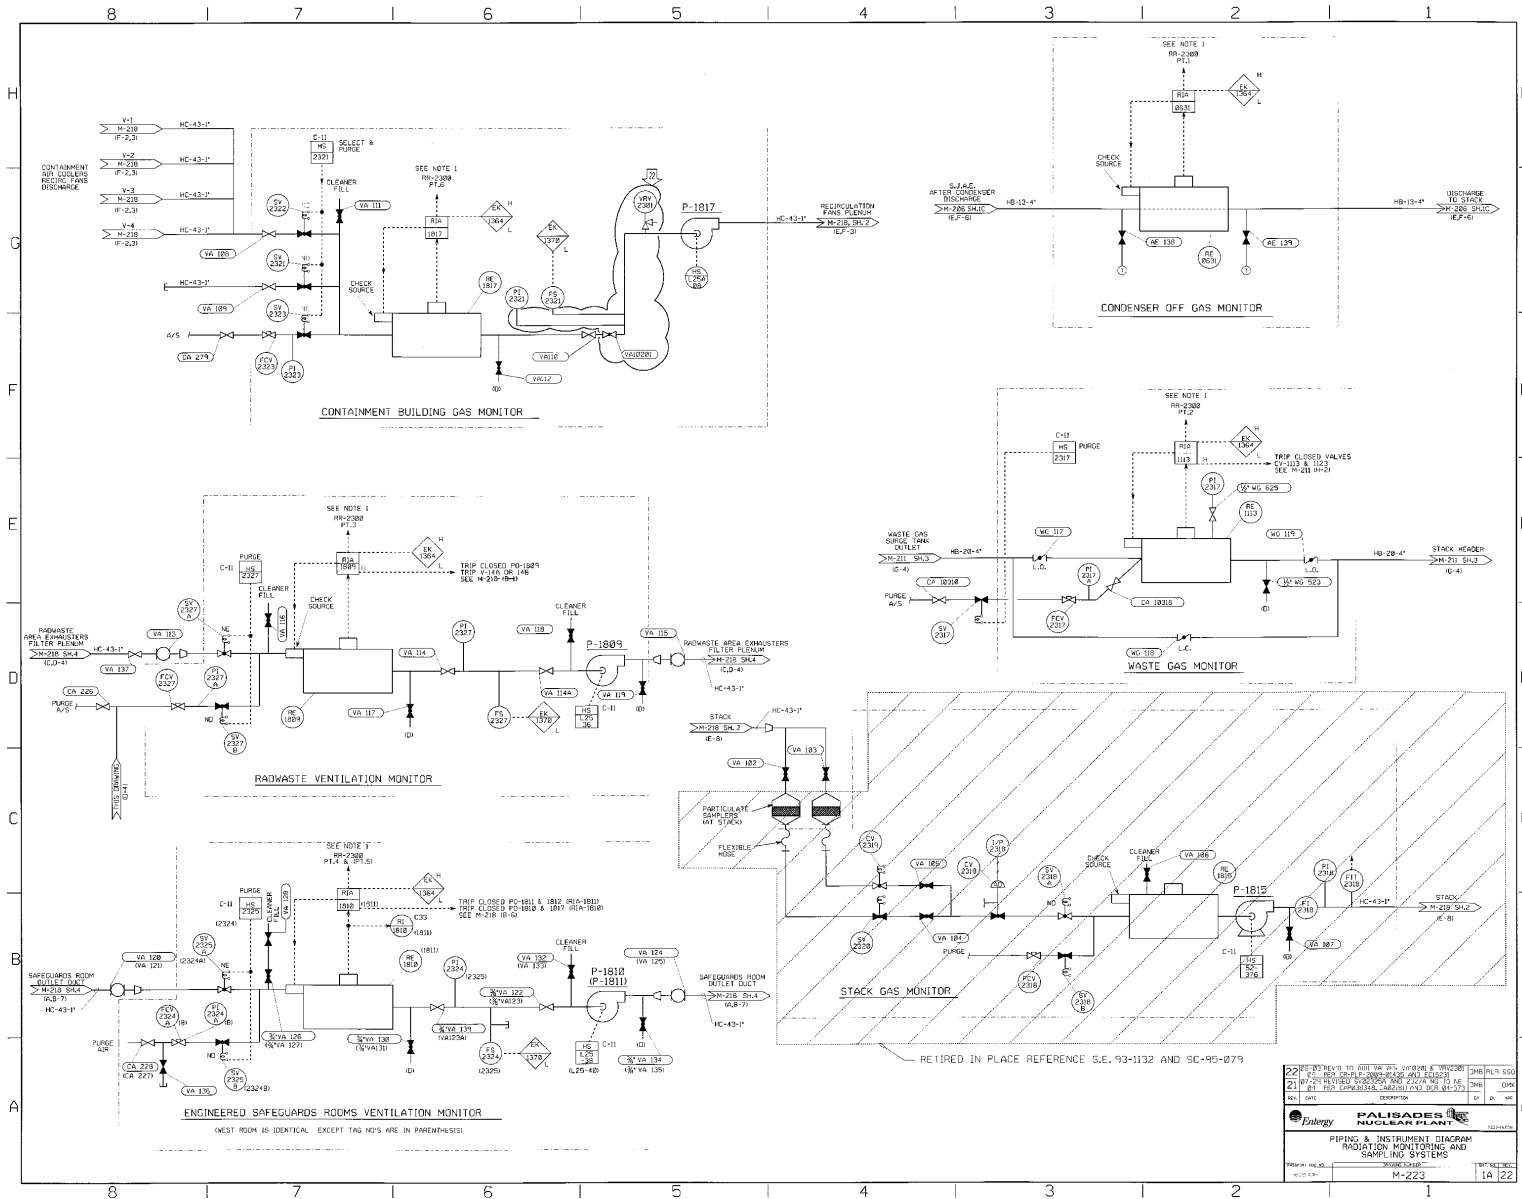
8 7 6 5 4 3 2 1

H G F E D C B A

V-1
M-218
(F-2,3)

V-2
M-218
(F-2,3)

V-3
M-218
(F-2,3)

V-4
M-218
(F-2,3)

CONTAINMENT AIR COOLERS RECIRC FANS DISCHARGE

HC-43-1"
HC-43-1"
HC-43-1"
HC-43-1"
HC-43-1"

C-11
HS
2321
SELECT & PURGE

CLEANER FILL

VA 111

SV 2322
SV 2321
SV 2323

VA 108
VA 109

A/S
CA 279

FCV 2323
PI 2323

SEE NOTE 1
RR-2300
PT.6

RIA
1817

EK
1364
H
L

EK
1370
L

CHECK SOURCE

RE 1817

PI 2321

FS 2321

VRV 2301

P-1817

RECIRCULATION FANS PLENUM
M-218, SH.2
(E,F-3)

HC-43-1"

HS
L25A
88

VA110
VA1020I
VA112
(D)

CONTAINMENT BUILDING GAS MONITOR

SEE NOTE 1
RR-2300
PT.1

RIA
0631

EK
1364
H
L

S.J.A.E. AFTER CONDENSER DISCHARGE
M-206 SH.1C
(E,F-6)

HB-13-4"

CHECK SOURCE

AE 138
RE 0631
AE 139

HB-13-4"

DISCHARGE TO STACK
M-206 SH.1C
(E,F-6)

CONDENSER OFF GAS MONITOR

SEE NOTE 1
RR-2300
PT.2

C-11
HS
2317
PURGE

RIA
1113

EK
1364
H
L

TRIP CLOSED VALVES
CV-1113 & 1123
SEE M-211 (H-2)

PI 2317
½" WG 625
RE 1113

WASTE GAS SURGE TANK OUTLET
M-211 SH.3
(C-4)

HB-20-4"
WG 117
L.O.

WG 119
L.O.

HB-20-4"
STACK HEADER
M-211 SH.3
(G-4)

CA 10310
PURGE A/S

PI 2317 A
CA 10318

½" WG 523
(D)

FCV 2317
SV 2317

WG 118
L.C.

WASTE GAS MONITOR

SEE NOTE 1
RR-2300
PT.3

RIA
1809

EK
1364
H
L

TRIP CLOSED PO-1809
TRIP V-14A OR 14B
SEE M-218 (B-4)

PURGE
C-11
HS
2327

CLEANER FILL
VA 116

CHECK SOURCE

RADWASTE AREA EXHAUSTERS FILTER PLENUM
M-218 SH.4
(C,D-4)

HC-43-1"
VA 113
VA 137

SV 2327 A
NE

PI 2327 A
FCV 2327

CA 226
PURGE A/S

NO
SV 2327 B

THIS DRAWING
(D-4)

VA 114
PI 2327
VA 118

CLEANER FILL

P-1809

VA 115

RADWASTE AREA EXHAUSTERS FILTER PLENUM
M-218 SH.4
(C,D-4)

HC-43-1"

VA 114A
VA 119

RE 1809
VA 117
(D)

FS 2327
EK 1370 L

HS L25 36
C-11
(D)

RADWASTE VENTILATION MONITOR

STACK
M-218 SH.2
(E-8)

HC-43-1"
VA 103
VA 102

PARTICULATE SAMPLERS (AT STACK)
FLEXIBLE HOSE

CV 2319
VA 105
CV 2318
I/P 2318

SV 2318 A
NO

CHECK SOURCE
CLEANER FILL
VA 106
RE 1815

P-1815

PI 2318
FIT 2318

FI 2318

HC-43-1"
STACK
M-219 SH.2
(E-8)

SV 2320
VA 104
PURGE

FCV 2318
SV 2318 B

C-11
HS 52-376

VA 107
(D)

STACK GAS MONITOR

RETIRED IN PLACE REFERENCE S.E. 93-1132 AND SC-95-079

SEE NOTE 1
RR-2300
PT.4 & (PT.5)

RIA
1810
(1811)

EK
1364
H
L

TRIP CLOSED PO-1811 & 1812 (RIA-1811)
TRIP CLOSED PO-1810 & 1817 (RIA-1810)
SEE M-218 (B-6)

PURGE
C-11
HS
2325
(2324)
VA 128
CLEANER FILL

RI 1810 (1811)
C33

SAFEGUARDS ROOM OUTLET DUCT
M-218 SH.4
(A,B-7)
HC-43-1"

VA 120
(VA 121)

SV 2325 A
(2324A)
NE

FCV 2324 A
PI 2324 A (B)

PURGE AIR
CA 228
(CA 227)
NO
VA 136

SV 2325 B (2324B)

⅜"VA 126
(⅜"VA 127)

RE 1810 (1811)

PI 2324 (2325)

VA 132
(VA 133)

CLEANER FILL

P-1810
(P-1811)

VA 124
(VA 125)

SAFEGUARDS ROOM OUTLET DUCT
M-218 SH.4
(A,B-7)
HC-43-1"

⅜"VA 122
(⅜"VA123)

⅜"VA 130
(⅜"VA131)

⅜"VA 139
(VA123A)

(D)

FS 2324
(2325)

EK 1370 L

HS L25 38
(L25-40)

C-11

⅜"VA 134
(⅜" VA 135)

ENGINEERED SAFEGUARDS ROOMS VENTILATION MONITOR

(WEST ROOM IS IDENTICAL EXCEPT TAG NO'S ARE IN PARENTHESIS)

| 22 | 20-03 REV'D TO ADD VA VRV VA1020I & VRV2301 PER CR-PLP-2004-01435 AND EC1523I | DMB | ALR | SSO |
|---|---|---|---|---|
| 21 | 07-29 REVISED SV2325A AND 2327A NO TO NE 01 PER CAP038348, CA021811 AND DCR 01-573 | DMB | | DMK |
| REV. | DATE | DESCRIPTION | BY | CK. APP |

Entergy
PALISADES NUCLEAR PLANT

PIPING & INSTRUMENT DIAGRAM
RADIATION MONITORING AND SAMPLING SYSTEMS

DRAWING NUMBER
M-223
SHT. NO. IA
REV. 22